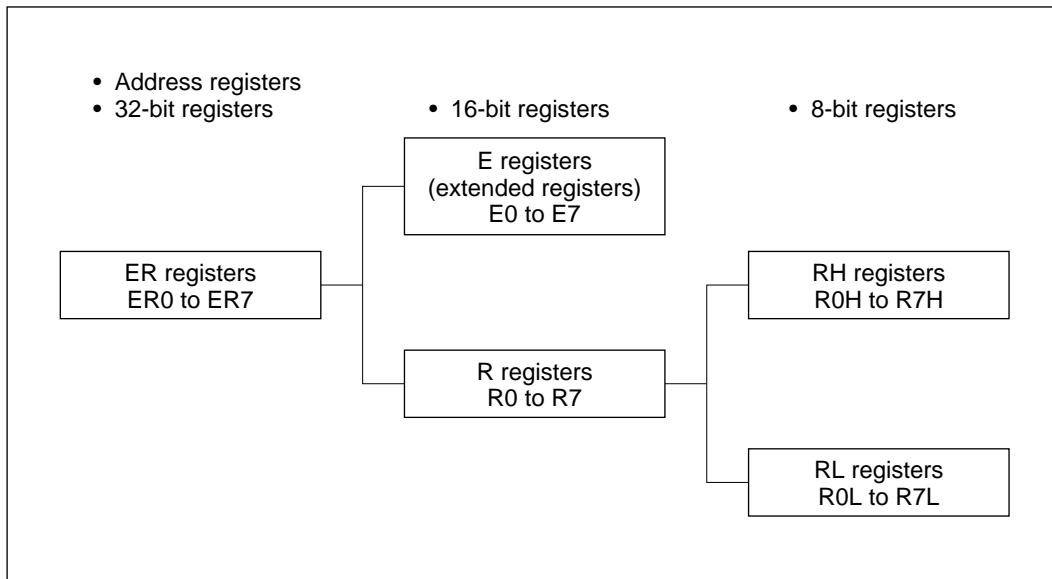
• Address registers
• 32-bit registers

• 16-bit registers

• 8-bit registers

E registers
(extended registers)
E0 to E7

ER registers
ER0 to ER7

RH registers
R0H to R7H

R registers
R0 to R7

RL registers
R0L to R7L